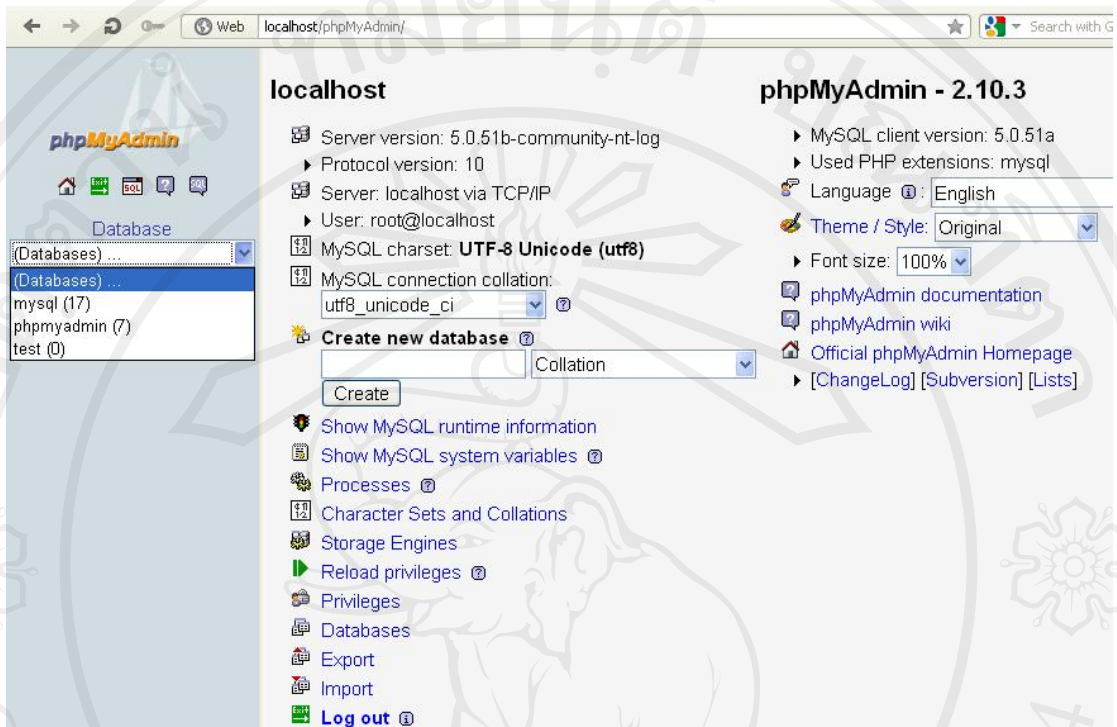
Web localhost/phpMyAdmin/

Search with G

phpMyAdmin

Database

(Databases) ...

(Databases) ...
mysql (17)
phpmyadmin (7)
test (0)

localhost

Server version: 5.0.51b-community-nt-log
Protocol version: 10
Server: localhost via TCP/IP
User: root@localhost
MySQL charset: UTF-8 Unicode (utf8)
MySQL connection collation:
utf8_unicode_ci

Create new database

Collation

Create

Show MySQL runtime information
Show MySQL system variables
Processes
Character Sets and Collations
Storage Engines
Reload privileges
Privileges
Databases
Export
Import
Log out

phpMyAdmin - 2.10.3

MySQL client version: 5.0.51a
Used PHP extensions: mysql
Language: English
Theme / Style: Original
Font size: 100%
phpMyAdmin documentation
phpMyAdmin wiki
Official phpMyAdmin Homepage
[ChangeLog] [Subversion] [Lists]